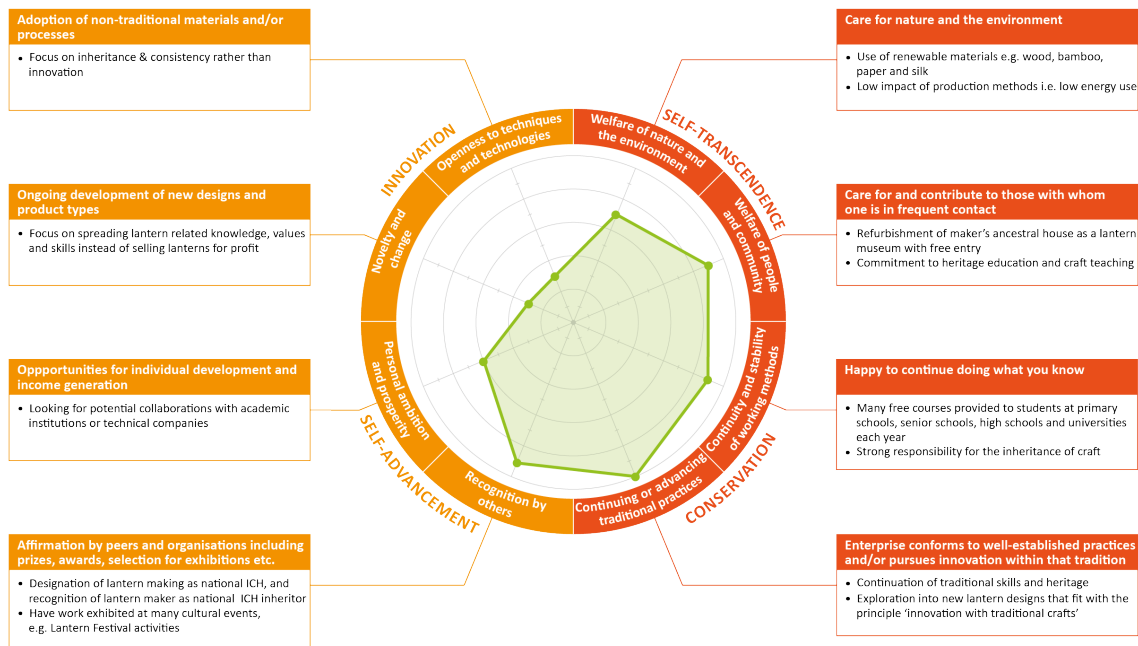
Adoption of non-traditional materials and/or processes

- Focus on inheritance & consistency rather than innovation

Ongoing development of new designs and product types

- Focus on spreading lantern related knowledge, values and skills instead of selling lanterns for profit

Oppportunities for individual development and income generation

- Looking for potential collaborations with academic institutions or technical companies

Affirmation by peers and organisations including prizes, awards, selection for exhibitions etc.

- Designation of lantern making as national ICH, and recognition of lantern maker as national ICH inheritor
- Have work exhibited at many cultural events, e.g. Lantern Festival activities

INNOVATION

Openness to techniques and technologies

Novelty and change

Personal ambition and prosperity

SELF-ADVANCEMENT

Recognition by others

Continuing or advancing traditional practices

CONSERVATION

Continuity and stability of working methods

Welfare of people and community

Welfare of nature and the environment

SELF-TRANSCENDENCE

Care for nature and the environment

- Use of renewable materials e.g. wood, bamboo, paper and silk
- Low impact of production methods i.e. low energy use

Care for and contribute to those with whom one is in frequent contact

- Refurbishment of maker's ancestral house as a lantern museum with free entry
- Commitment to heritage education and craft teaching

Happy to continue doing what you know

- Many free courses provided to students at primary schools, senior schools, high schools and universities each year
- Strong responsibility for the inheritance of craft

Enterprise conforms to well-established practices and/or pursues innovation within that tradition

- Continuation of traditional skills and heritage
- Exploration into new lantern designs that fit with the principle 'innovation with traditional crafts'